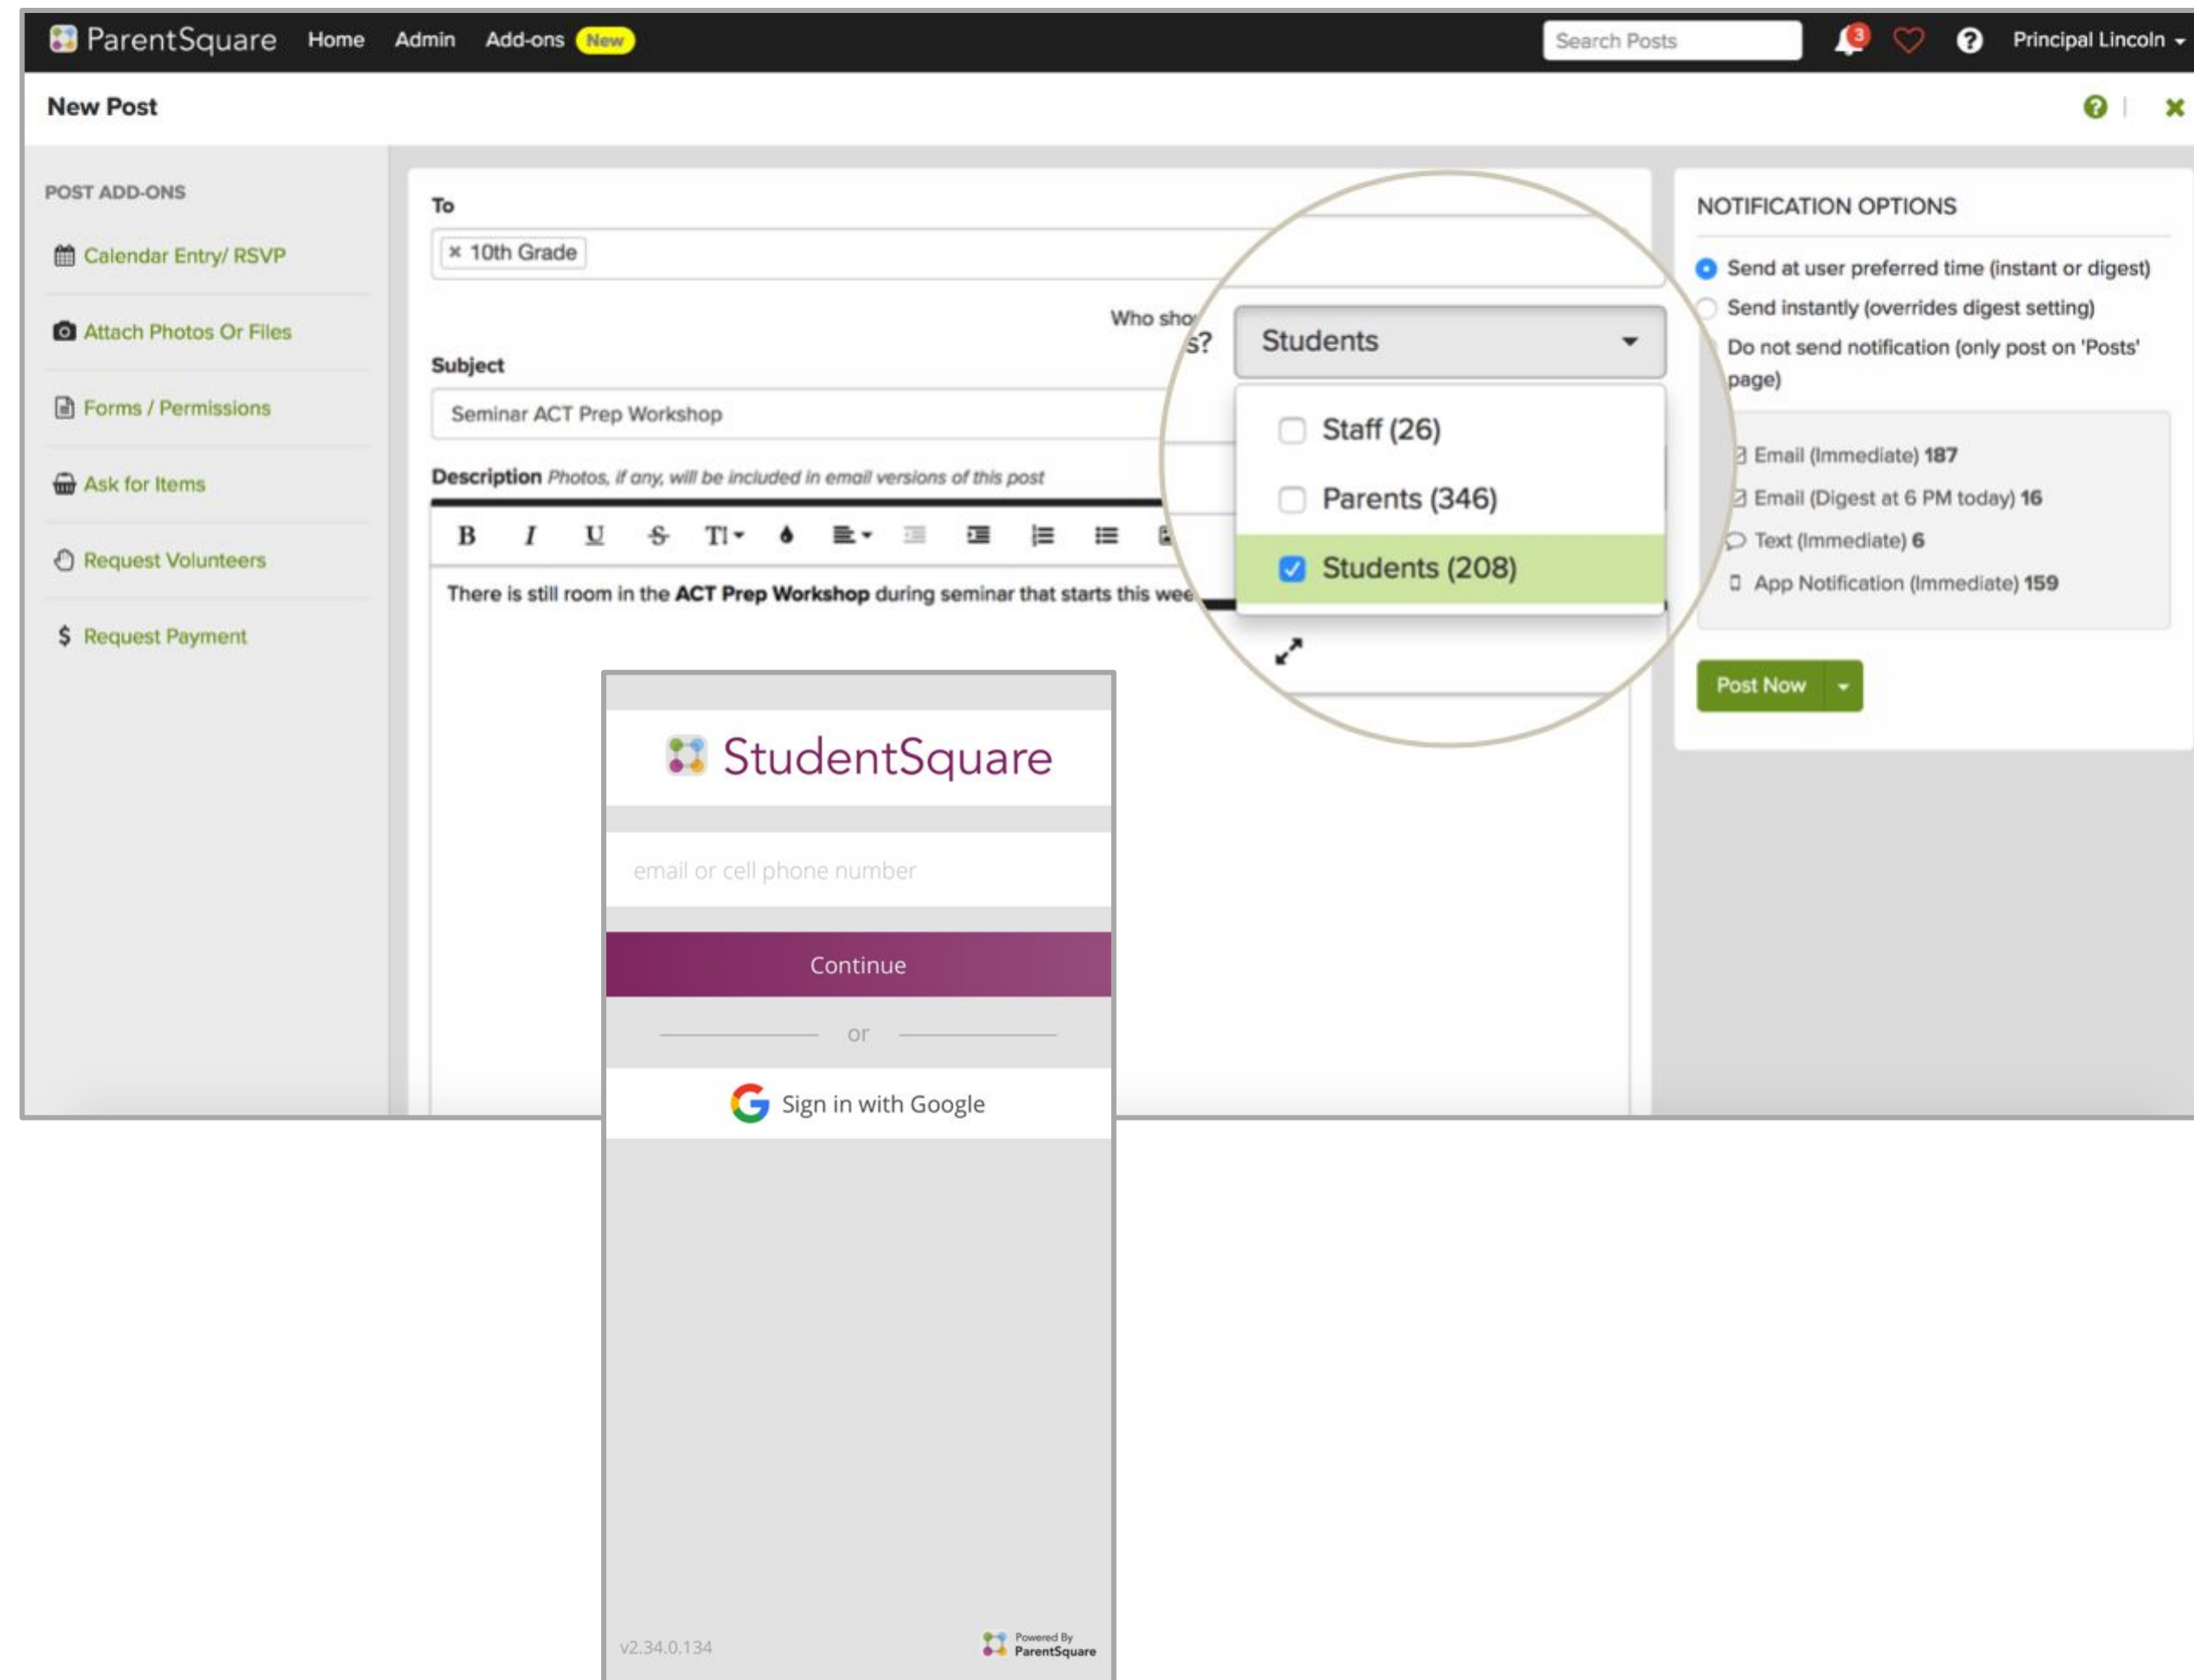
ParentSquare Home Admin Add-ons New

Search Posts

3

Principal Lincoln

New Post

POST ADD-ONS

Calendar Entry/ RSVP

Attach Photos Or Files

Forms / Permissions

Ask for Items

Request Volunteers

$ Request Payment

To

× 10th Grade

Who sho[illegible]s?

Students

Staff (26)

Parents (346)

Students (208)

Subject

Seminar ACT Prep Workshop

Description Photos, if any, will be included in email versions of this post

B I U S TI

There is still room in the **ACT Prep Workshop** during seminar that starts this wee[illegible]

NOTIFICATION OPTIONS

Send at user preferred time (instant or digest)

Send instantly (overrides digest setting)

Do not send notification (only post on 'Posts' page)

Email (Immediate) **187**

Email (Digest at 6 PM today) **16**

Text (Immediate) **6**

App Notification (Immediate) **159**

Post Now

StudentSquare

email or cell phone number

Continue

or

Sign in with Google

v2.34.0.134

Powered By ParentSquare